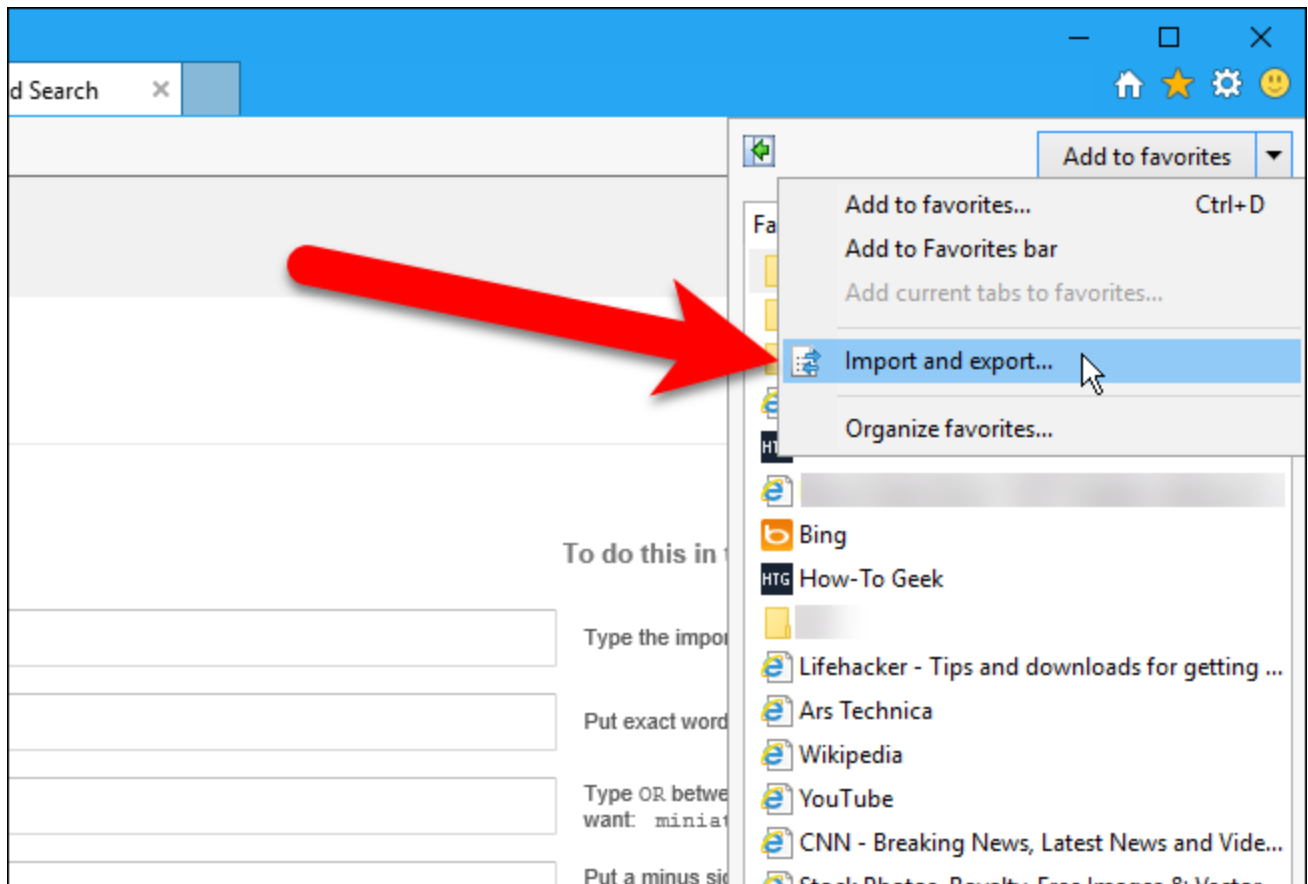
d Search ×

Add to favorites

Add to favorites... Ctrl+D
Add to Favorites bar
Add current tabs to favorites...
Import and export...
Organize favorites...

Fa

Bing
How-To Geek
Lifehacker - Tips and downloads for getting ...
Ars Technica
Wikipedia
YouTube
CNN - Breaking News, Latest News and Vide...
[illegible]

To do this in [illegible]

Type the impo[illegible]

Put exact word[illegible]

Type OR betwe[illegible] want: miniat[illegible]

Put a minus si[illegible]